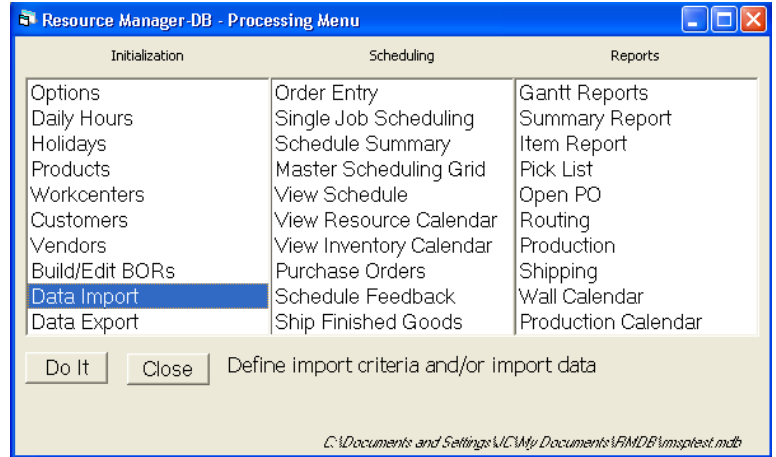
Resource Manager-DB - Processing Menu

Initialization

Options
Daily Hours
Holidays
Products
Workcenters
Customers
Vendors
Build/Edit BORs
Data Import
Data Export

Scheduling

Order Entry
Single Job Scheduling
Schedule Summary
Master Scheduling Grid
View Schedule
View Resource Calendar
View Inventory Calendar
Purchase Orders
Schedule Feedback
Ship Finished Goods

Reports

Gantt Reports
Summary Report
Item Report
Pick List
Open PO
Routing
Production
Shipping
Wall Calendar
Production Calendar

Do It

Close

Define import criteria and/or import data

C:\Documents and Settings\JC\My Documents\RMDB\rmsptest.mdb